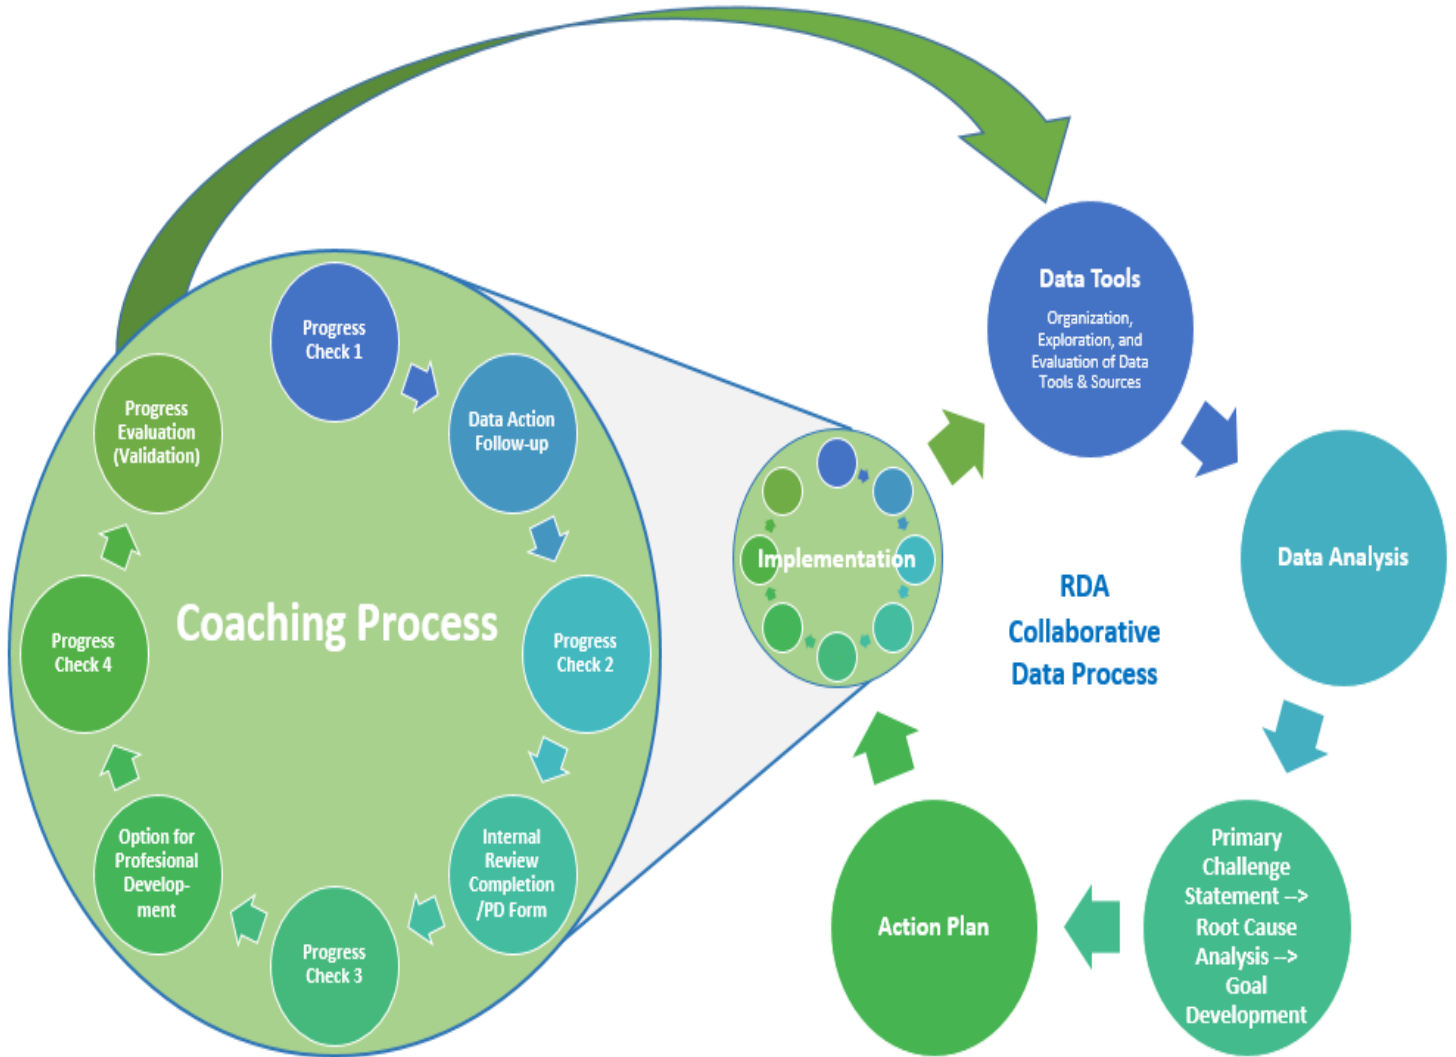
Coaching Process

Progress Check 1

Data Action Follow-up

Progress Check 2

Internal Review Completion /PD Form

Progress Check 3

Option for Profesional Development

Progress Check 4

Progress Evaluation (Validation)

Implementation

Data Tools

Organization, Exploration, and Evaluation of Data Tools & Sources

Data Analysis

Primary Challenge Statement --> Root Cause Analysis --> Goal Development

Action Plan

RDA Collaborative Data Process